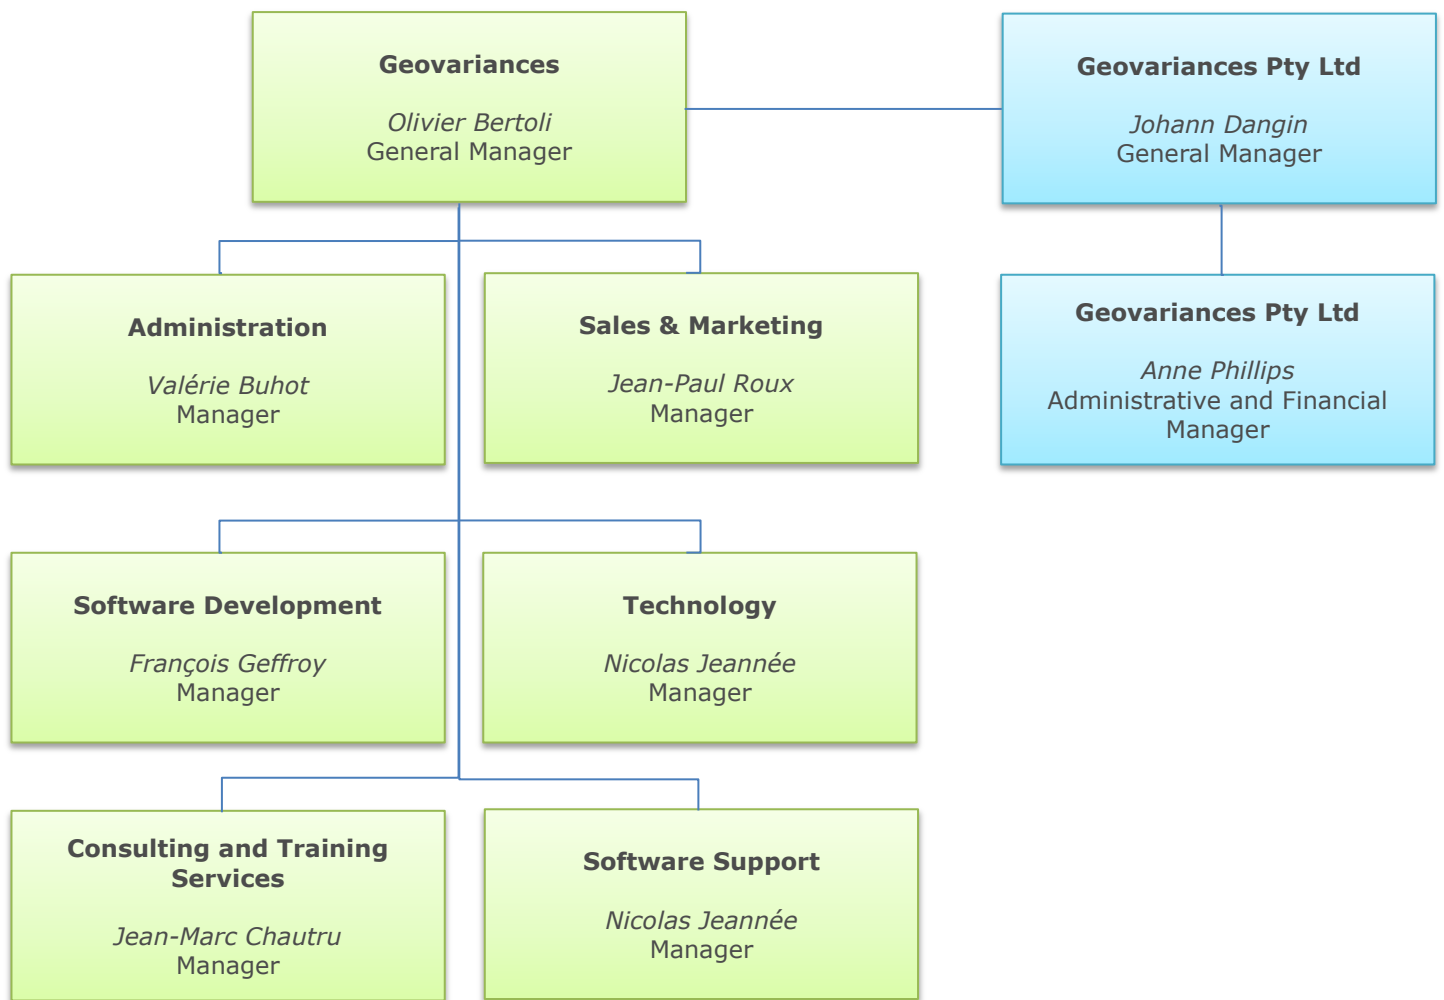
Geovariances

Olivier Bertoli
General Manager

Geovariances Pty Ltd

Johann Dangin
General Manager

Administration

Valérie Buhot
Manager

Sales & Marketing

Jean-Paul Roux
Manager

Geovariances Pty Ltd

Anne Phillips
Administrative and Financial Manager

Software Development

François Geffroy
Manager

Technology

Nicolas Jeannée
Manager

Consulting and Training Services

Jean-Marc Chautru
Manager

Software Support

Nicolas Jeannée
Manager